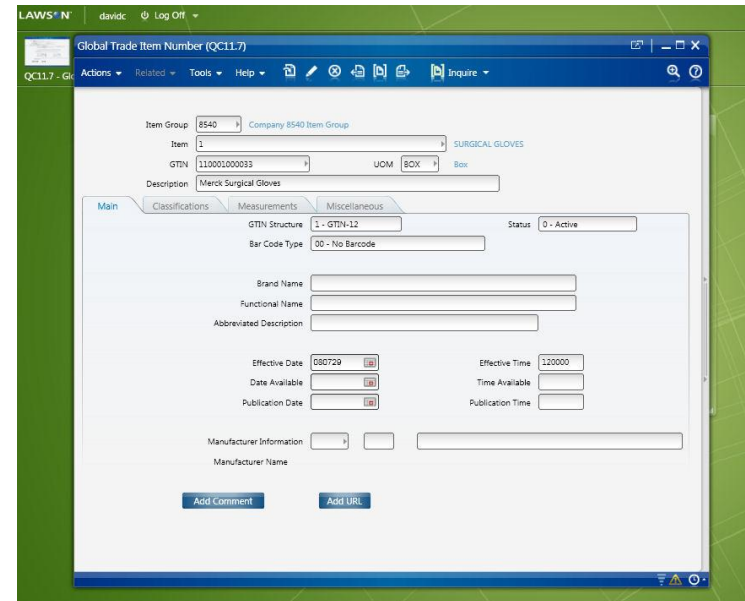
LAWSON davidc Log Off

QC11.7 - Glo

Global Trade Item Number (QC11.7)

Actions Related Tools Help Inquire

Item Group 8540 Company 8540 Item Group

Item 1 SURGICAL GLOVES

GTIN 110001000033 UOM BOX Box

Description Merck Surgical Gloves

Main Classifications Measurements Miscellaneous

GTIN Structure 1 - GTIN-12 Status 0 - Active

Bar Code Type 00 - No Barcode

Brand Name

Functional Name

Abbreviated Description

Effective Date 080729 Effective Time 120000

Date Available Time Available

Publication Date Publication Time

Manufacturer Information

Manufacturer Name

Add Comment Add URL